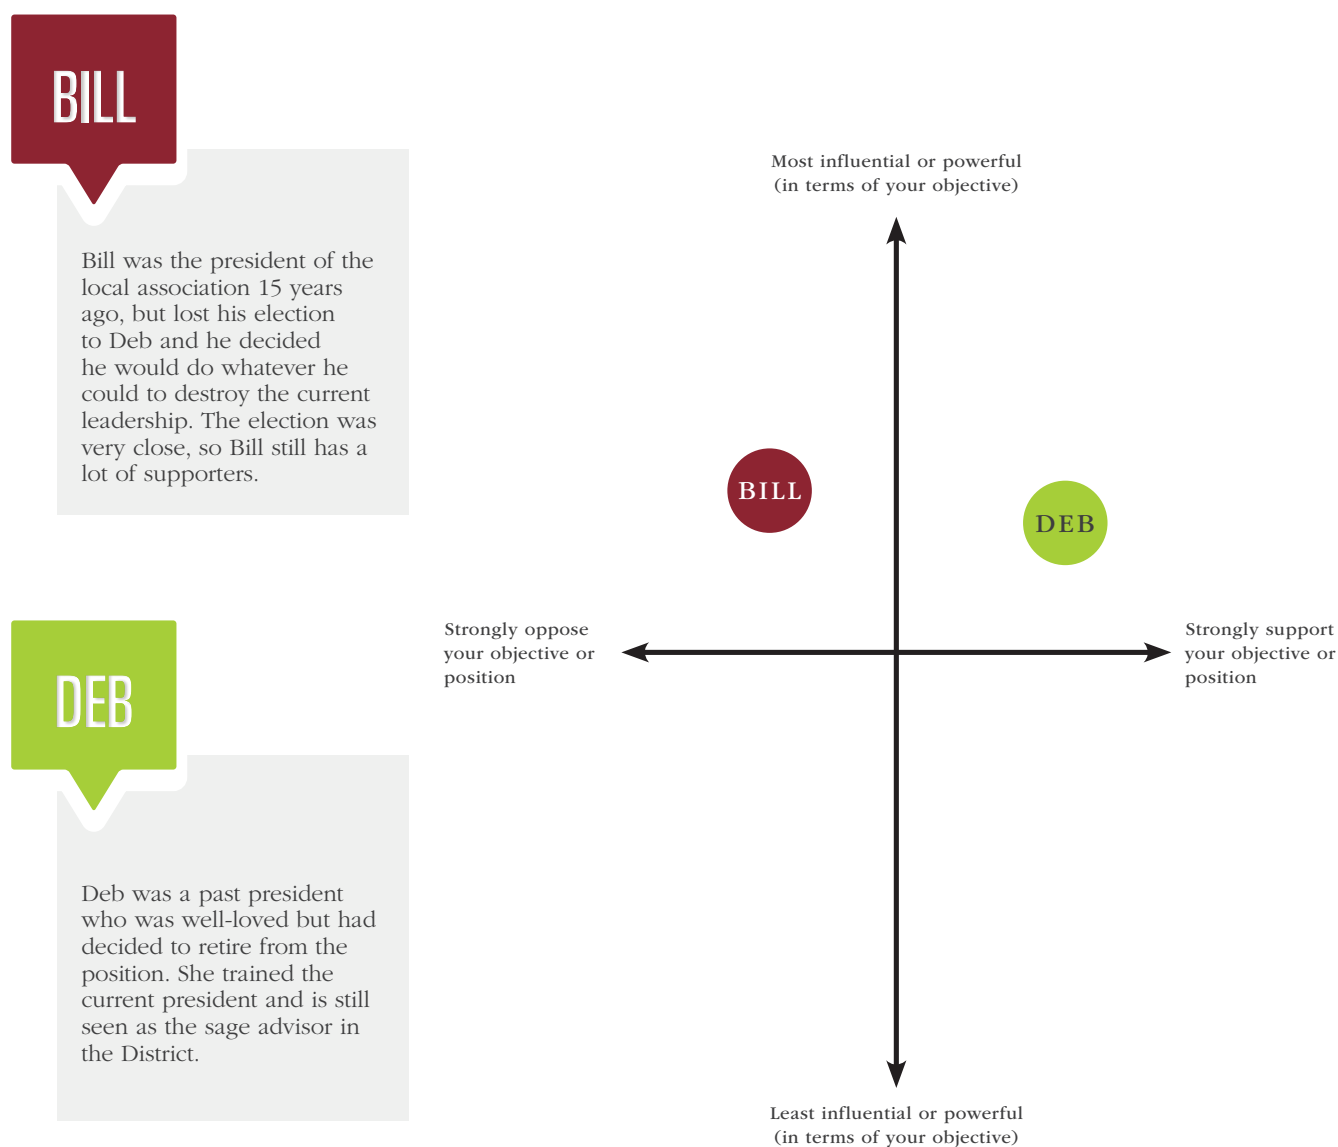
BILL

Bill was the president of the local association 15 years ago, but lost his election to Deb and he decided he would do whatever he could to destroy the current leadership. The election was very close, so Bill still has a lot of supporters.

DEB

Deb was a past president who was well-loved but had decided to retire from the position. She trained the current president and is still seen as the sage advisor in the District.

Most influential or powerful (in terms of your objective)

BILL

DEB

Strongly oppose your objective or position

Strongly support your objective or position

Least influential or powerful (in terms of your objective)